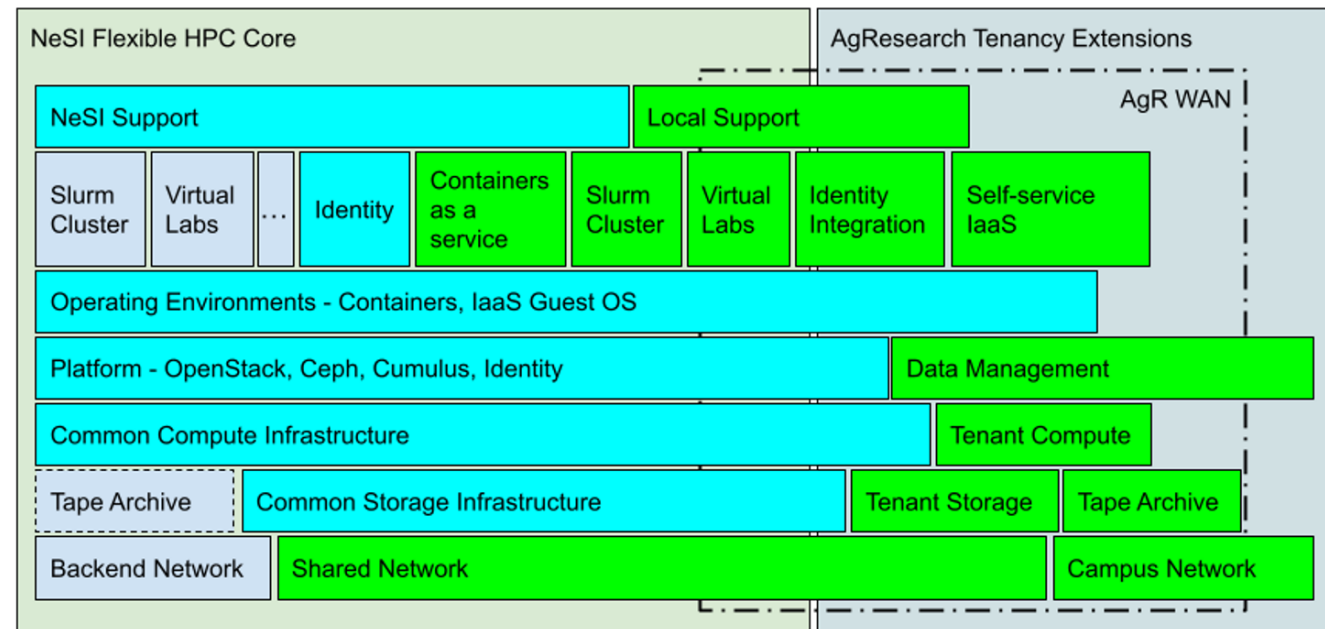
NeSI Flexible HPC Core

AgResearch Tenancy Extensions

AgR WAN

NeSI Support

Local Support

Slurm Cluster

Virtual Labs

...

Identity

Containers as a service

Slurm Cluster

Virtual Labs

Identity Integration

Self-service IaaS

Operating Environments - Containers, IaaS Guest OS

Platform - OpenStack, Ceph, Cumulus, Identity

Data Management

Common Compute Infrastructure

Tenant Compute

Tape Archive

Common Storage Infrastructure

Tenant Storage

Tape Archive

Backend Network

Shared Network

Campus Network